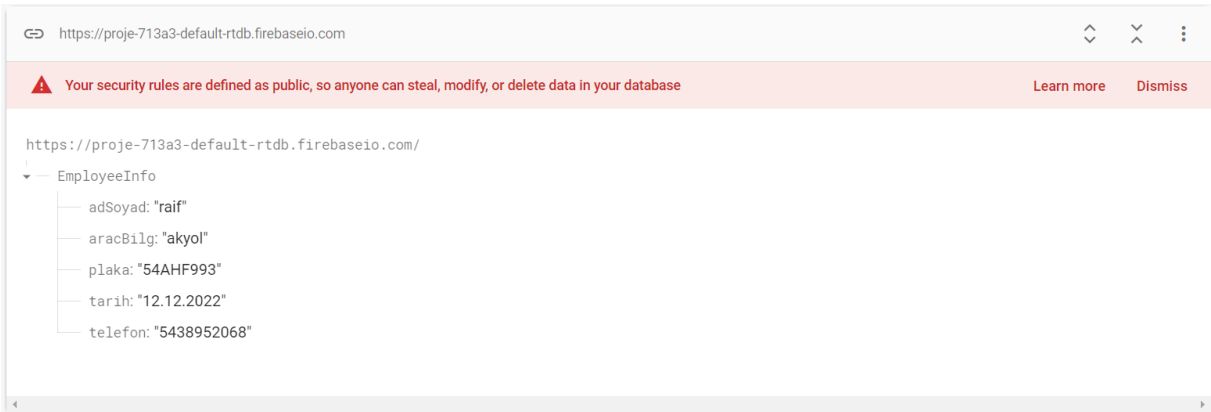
https://proje-713a3-default-rtdb.firebaseio.com

Your security rules are defined as public, so anyone can steal, modify, or delete data in your database Learn more Dismiss

https://proje-713a3-default-rtdb.firebaseio.com/

EmployeeInfo

adSoyad: "raif"

aracBilg: "akyol"

plaka: "54AHF993"

tarih: "12.12.2022"

telefon: "5438952068"